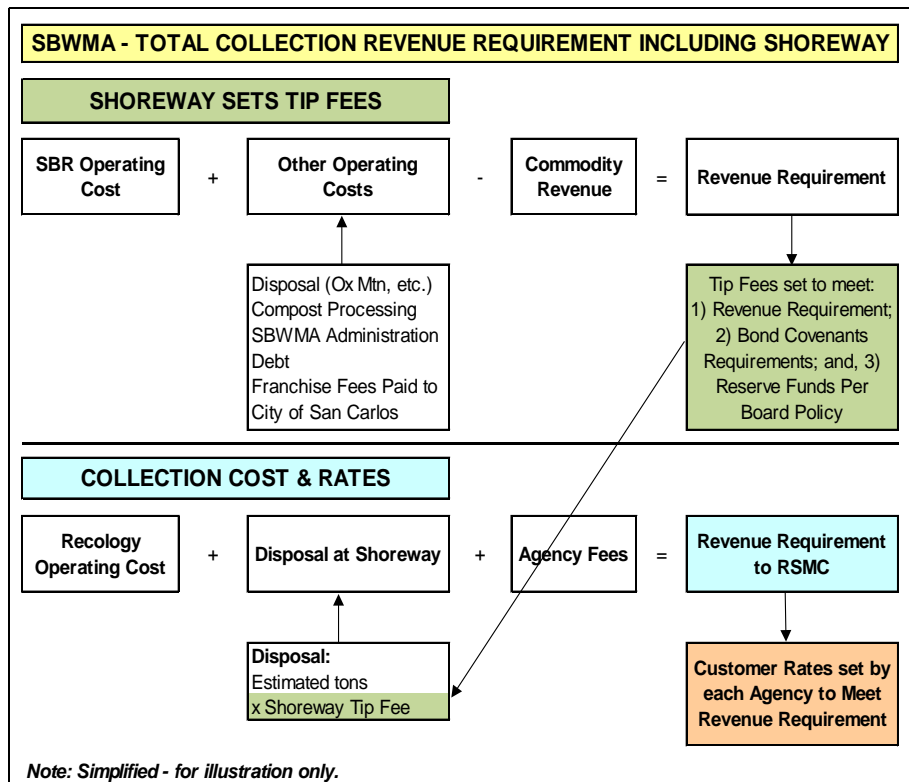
SBWMA - TOTAL COLLECTION REVENUE REQUIREMENT INCLUDING SHOREWAY

SHOREWAY SETS TIP FEES

SBR Operating Cost + Other Operating Costs - Commodity Revenue = Revenue Requirement

Disposal (Ox Mtn, etc.)
Compost Processing
SBWMA Administration
Debt
Franchise Fees Paid to City of San Carlos

Tip Fees set to meet: 1) Revenue Requirement; 2) Bond Covenants Requirements; and, 3) Reserve Funds Per Board Policy

COLLECTION COST & RATES

Recology Operating Cost + Disposal at Shoreway + Agency Fees = Revenue Requirement to RSMC

Disposal:
Estimated tons
x Shoreway Tip Fee

Customer Rates set by each Agency to Meet Revenue Requirement

Note: Simplified - for illustration only.